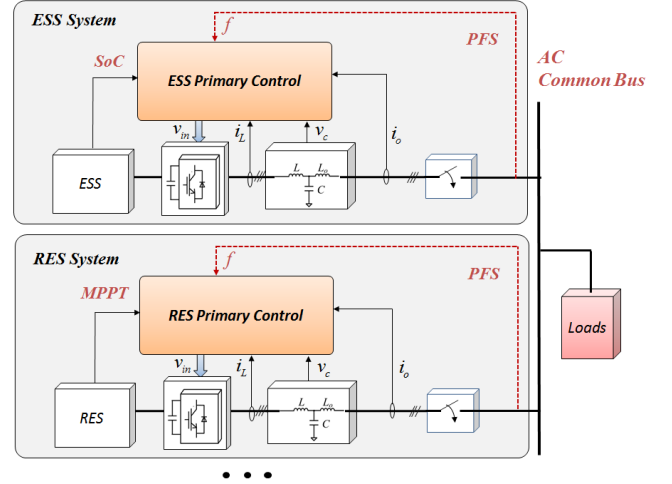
ESS System

$f$

PFS

AC Common Bus

SoC

ESS Primary Control

$v_{in}$ $i_L$ $v_c$ $i_o$

ESS

$L$ $L_o$ $C$

RES System

$f$

PFS

MPPT

RES Primary Control

$v_{in}$ $i_L$ $v_c$ $i_o$

RES

$L$ $L_o$ $C$

Loads

• • •